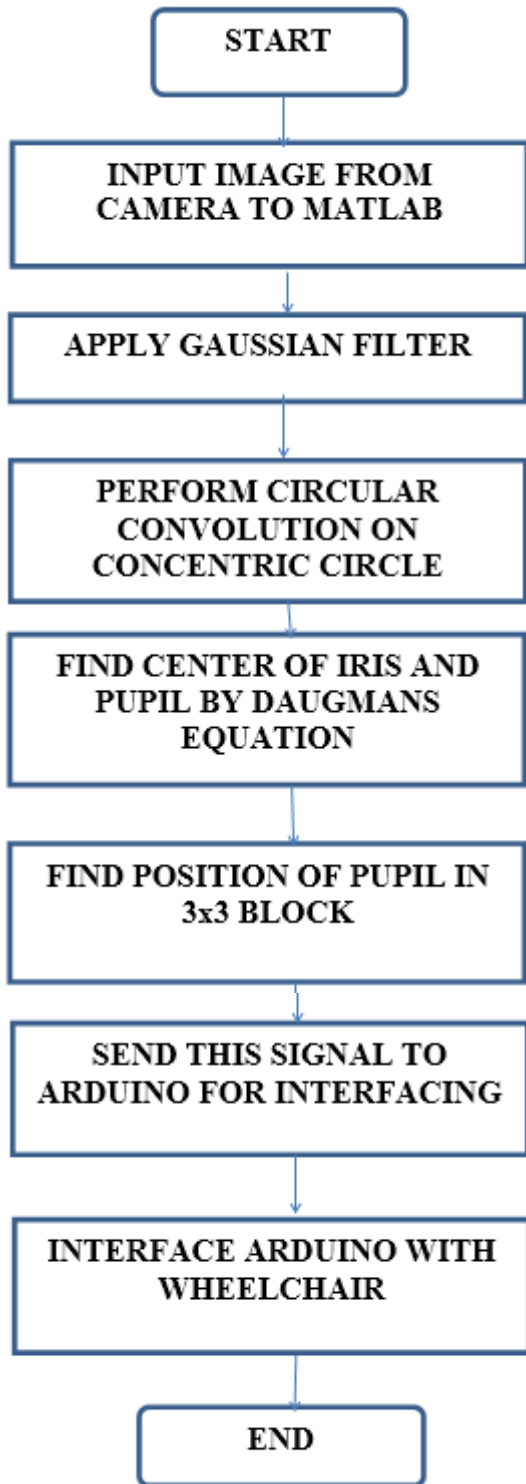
START

INPUT IMAGE FROM CAMERA TO MATLAB

APPLY GAUSSIAN FILTER

PERFORM CIRCULAR CONVOLUTION ON CONCENTRIC CIRCLE

FIND CENTER OF IRIS AND PUPIL BY DAUGMANS EQUATION

FIND POSITION OF PUPIL IN 3x3 BLOCK

SEND THIS SIGNAL TO ARDUINO FOR INTERFACING

INTERFACE ARDUINO WITH WHEELCHAIR

END